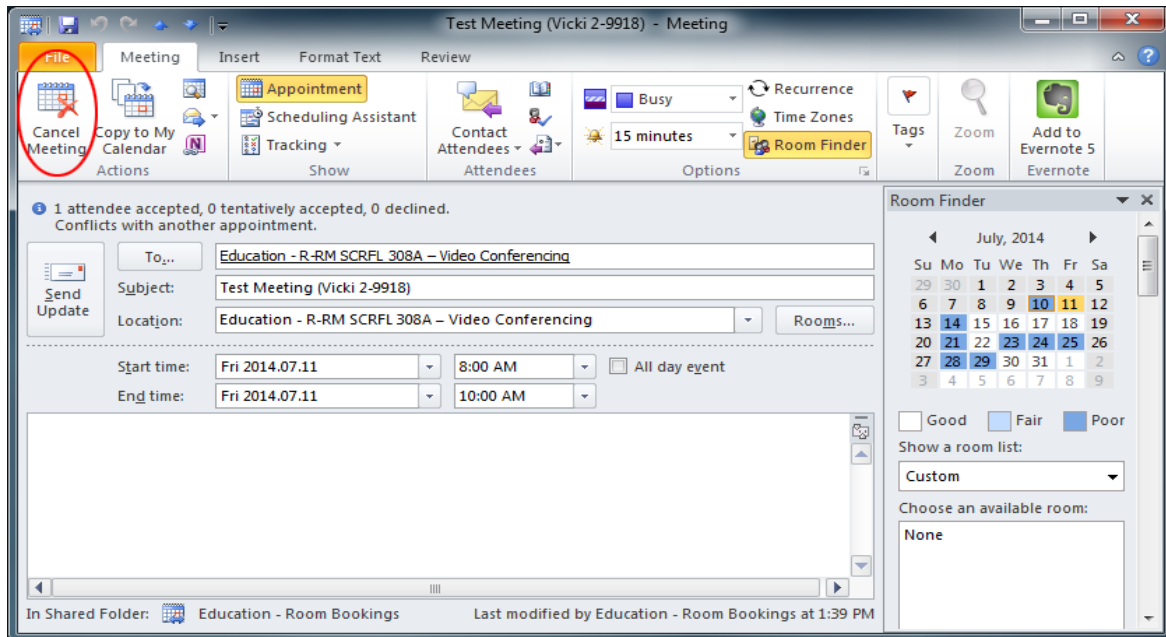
Test Meeting (Vicki 2-9918) - Meeting

File | Meeting | Insert | Format Text | Review

Cancel Meeting
Copy to My Calendar
Actions

Appointment
Scheduling Assistant
Tracking
Show

Contact Attendees
Attendees

Busy
15 minutes
Recurrence
Time Zones
Room Finder
Options

Tags

Zoom
Zoom

Add to Evernote 5
Evernote

1 attendee accepted, 0 tentatively accepted, 0 declined.
Conflicts with another appointment.

Send Update

To...
Education - R-RM SCRFL 308A – Video Conferencing

Subject:
Test Meeting (Vicki 2-9918)

Location:
Education - R-RM SCRFL 308A – Video Conferencing
Rooms...

Start time:
Fri 2014.07.11
8:00 AM
All day event

End time:
Fri 2014.07.11
10:00 AM

In Shared Folder: Education - Room Bookings
Last modified by Education - Room Bookings at 1:39 PM

Room Finder

July, 2014

| Su | Mo | Tu | We | Th | Fr | Sa |
|---|---|---|---|---|---|---|
| 29 | 30 | 1 | 2 | 3 | 4 | 5 |
| 6 | 7 | 8 | 9 | 10 | 11 | 12 |
| 13 | 14 | 15 | 16 | 17 | 18 | 19 |
| 20 | 21 | 22 | 23 | 24 | 25 | 26 |
| 27 | 28 | 29 | 30 | 31 | 1 | 2 |
| 3 | 4 | 5 | 6 | 7 | 8 | 9 |

Good
Fair
Poor

Show a room list:
Custom

Choose an available room:
None